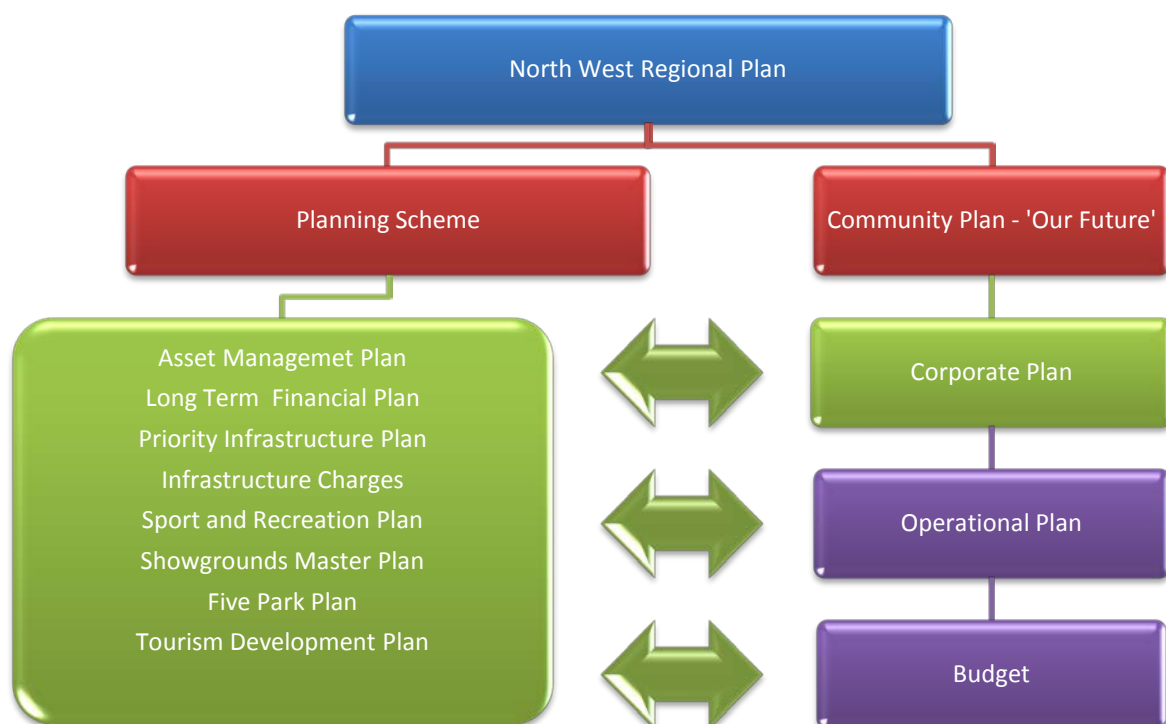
North West Regional Plan

Planning Scheme

Community Plan - 'Our Future'

Asset Managemet Plan
Long Term Financial Plan
Priority Infrastructure Plan
Infrastructure Charges
Sport and Recreation Plan
Showgrounds Master Plan
Five Park Plan
Tourism Development Plan

Corporate Plan

Operational Plan

Budget